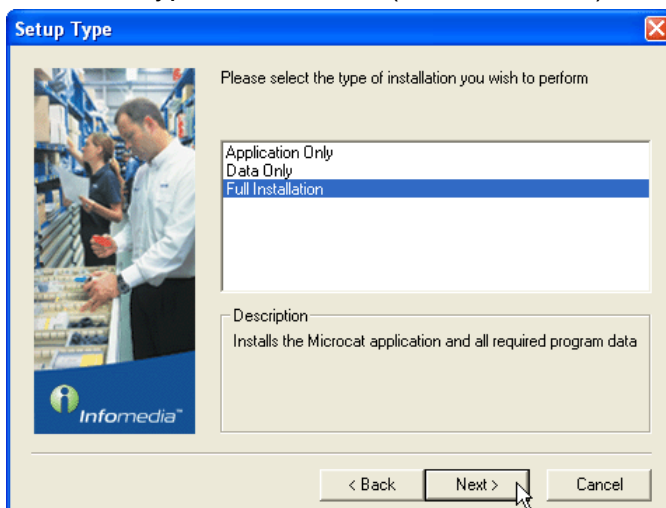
Setup Type

Please select the type of installation you wish to perform

Application Only
Data Only
Full Installation

Description
Installs the Microcat application and all required program data

Infomedia™

< Back
Next >
Cancel